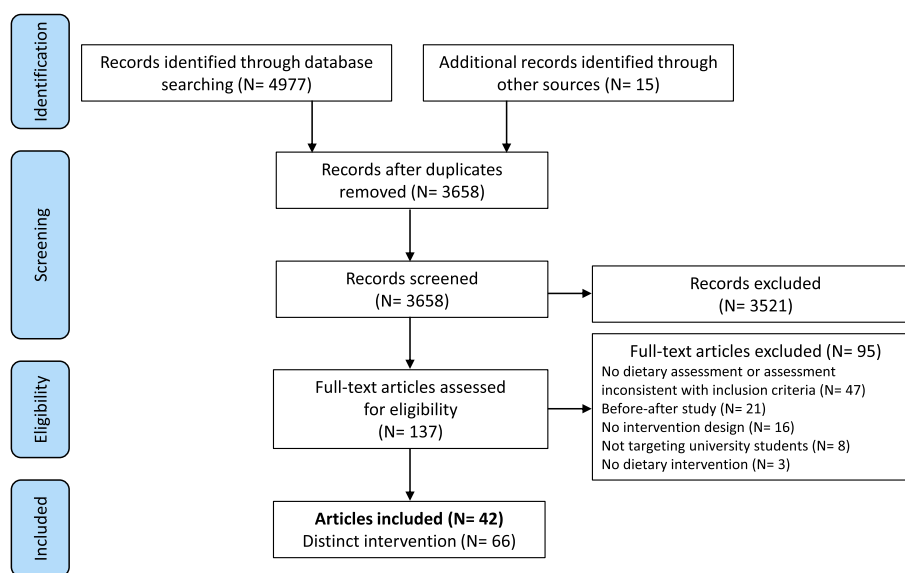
Identification

Records identified through database searching (N= 4977)

Additional records identified through other sources (N= 15)

Screening

Records after duplicates removed (N= 3658)

Records screened (N= 3658)

Records excluded (N= 3521)

Eligibility

Full-text articles assessed for eligibility (N= 137)

Full-text articles excluded (N= 95)
No dietary assessment or assessment inconsistent with inclusion criteria (N= 47)
Before-after study (N= 21)
No intervention design (N= 16)
Not targeting university students (N= 8)
No dietary intervention (N= 3)

Included

**Articles included (N= 42)**
Distinct intervention (N= 66)